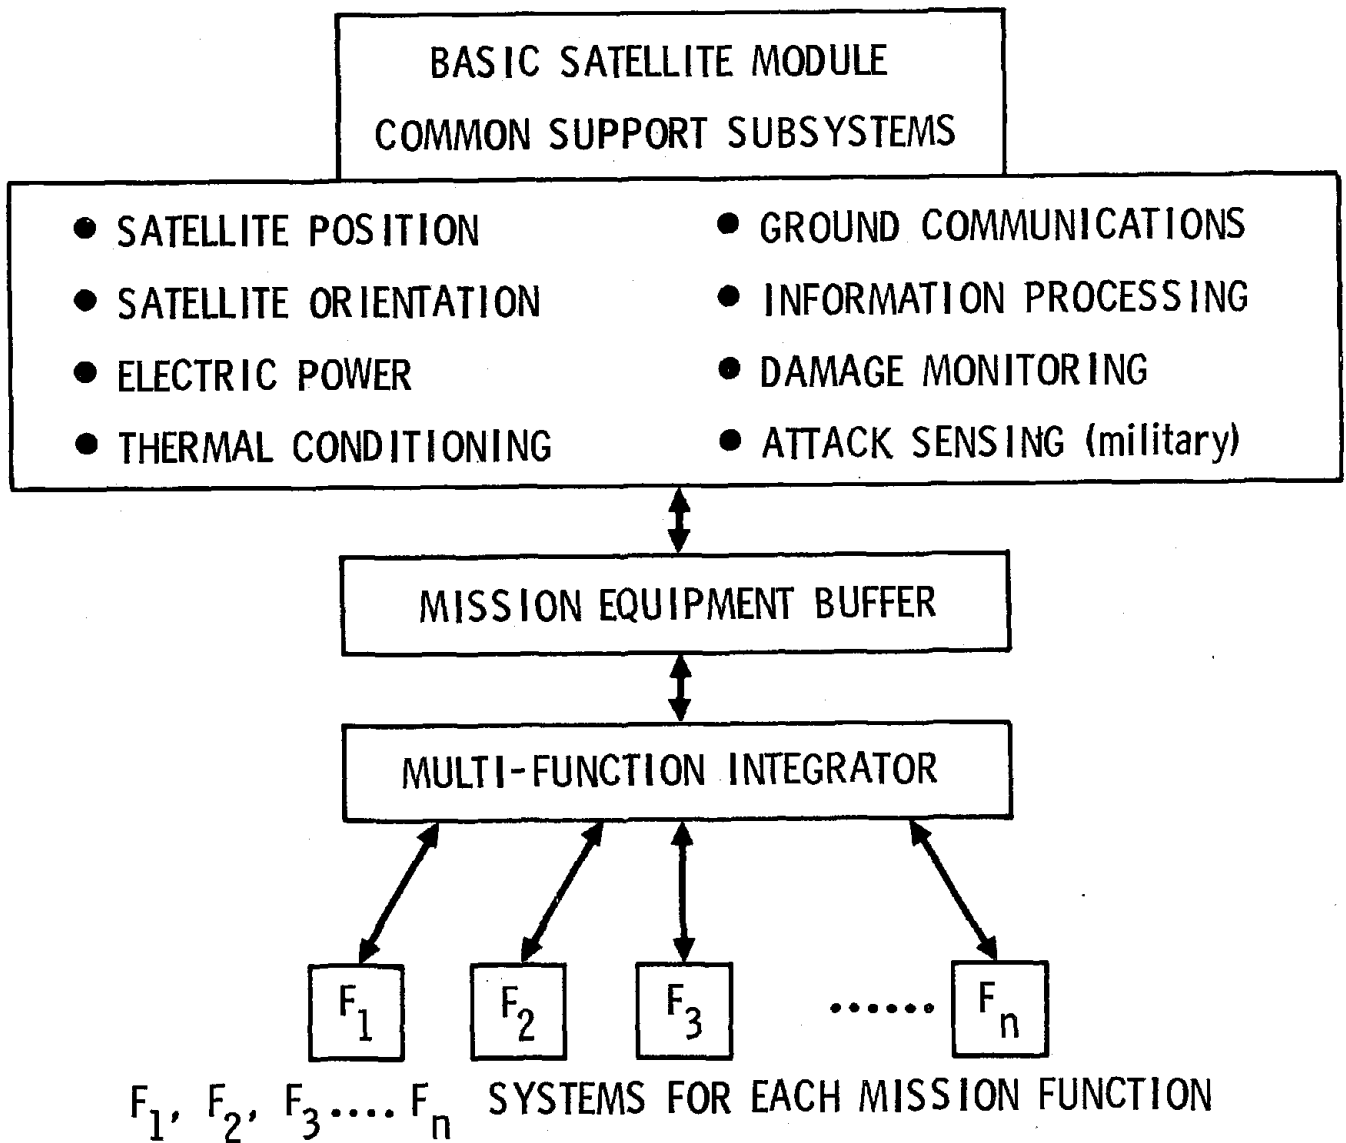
BASIC SATELLITE MODULE
COMMON SUPPORT SUBSYSTEMS

- SATELLITE POSITION
- SATELLITE ORIENTATION
- ELECTRIC POWER
- THERMAL CONDITIONING

- GROUND COMMUNICATIONS
- INFORMATION PROCESSING
- DAMAGE MONITORING
- ATTACK SENSING (military)

MISSION EQUIPMENT BUFFER

MULTI-FUNCTION INTEGRATOR

$F_1$ $F_2$ $F_3$ ...... $F_n$

$F_1$, $F_2$, $F_3$.... $F_n$ SYSTEMS FOR EACH MISSION FUNCTION